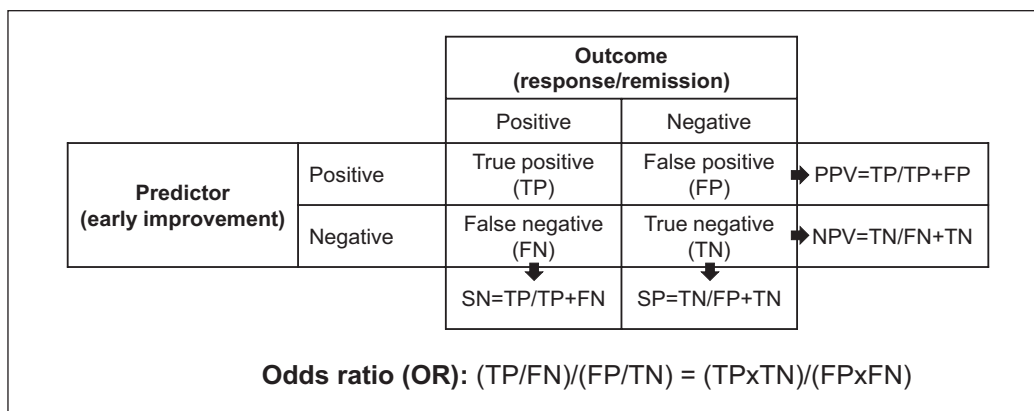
|  |  | **Outcome (response/remission)** |  |  |
|---|---|---|---|---|
|  |  | Positive | Negative |  |
| **Predictor (early improvement)** | Positive | True positive (TP) | False positive (FP) | PPV=TP/TP+FP |
|  | Negative | False negative (FN) | True negative (TN) | NPV=TN/FN+TN |
|  |  | SN=TP/TP+FN | SP=TN/FP+TN |  |

**Odds ratio (OR):** (TP/FN)/(FP/TN) = (TPxTN)/(FPxFN)